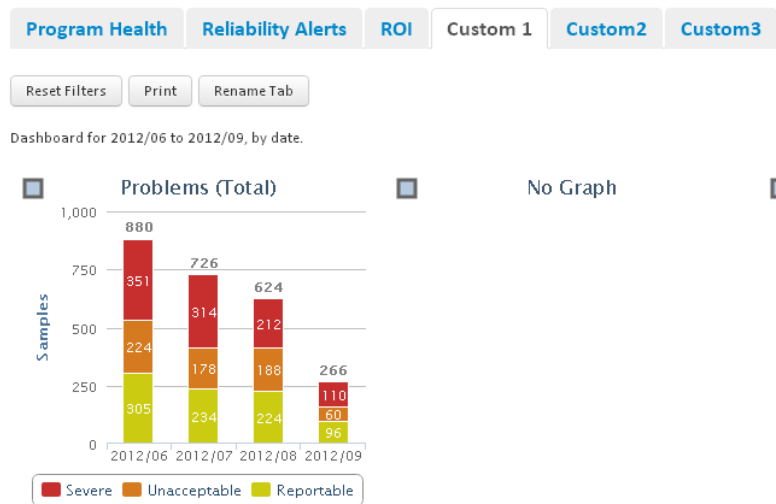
Program Health | Reliability Alerts | ROI | Custom 1 | Custom2 | Custom3

Reset Filters | Print | Rename Tab

Dashboard for 2012/06 to 2012/09, by date.

Problems (Total)

No Graph

Samples

1,000
750
500
250
0

880
351
224
305
2012/06

726
314
178
234
2012/07

624
212
188
224
2012/08

266
110
60
96
2012/09

Severe  Unacceptable  Reportable